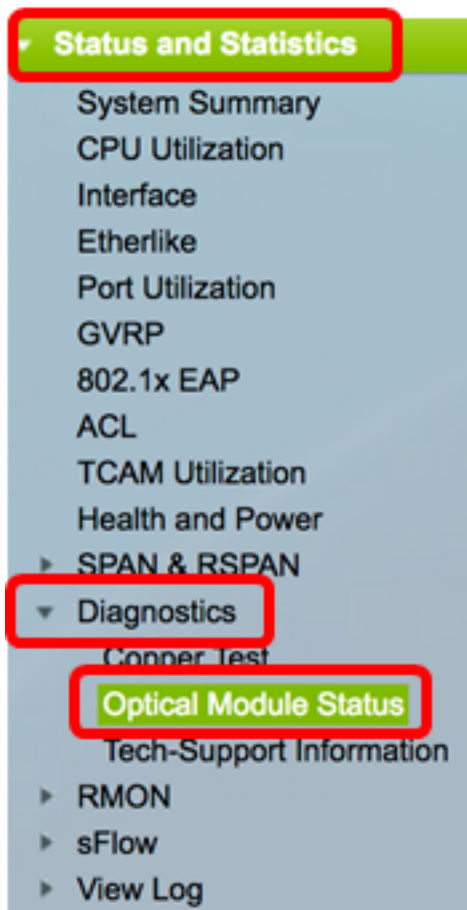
Status and Statistics
System Summary
CPU Utilization
Interface
Etherlike
Port Utilization
GVRP
802.1x EAP
ACL
TCAM Utilization
Health and Power
SPAN & RSPAN
Diagnostics
Copper Test
Optical Module Status
Tech-Support Information
RMON
sFlow
View Log